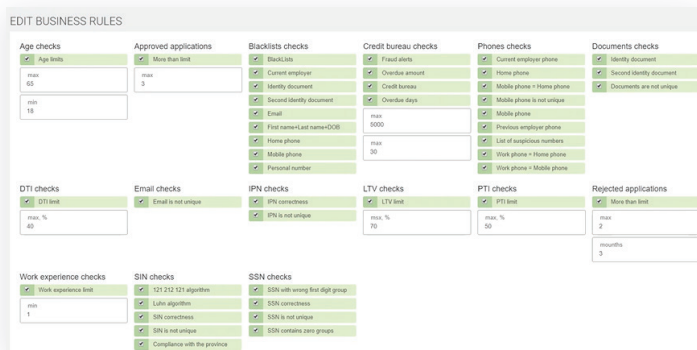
EDIT BUSINESS RULES

Age checks
Age limits
max
65
min
18

Approved applications
More than limit
max
3

Blacklists checks
BlackLists
Current employer
Identity document
Second identity document
Email
First name+Last name+DOB
Home phone
Mobile phone
Personal number

Credit bureau checks
Fraud alerts
Overdue amount
Credit bureau
Overdue days
max
5000
max
30

Phones checks
Current employer phone
Home phone
Mobile phone = Home phone
Mobile phone is not unique
Mobile phone
Previous employer phone
List of suspicious numbers
Work phone = Home phone
Work phone = Mobile phone

Documents checks
Identity document
Second identity document
Documents are not unique

DTI checks
DTI limit
max, %
40

Email checks
Email is not unique

IPN checks
IPN correctness
IPN is not unique

LTV checks
LTV limit
max, %
70

PTI checks
PTI limit
max, %
50

Rejected applications
More than limit
max
2
mounths
3

Work experience checks
Work experience limit
min
1

SIN checks
121 212 121 algorithm
Luhn algorithm
SIN correctness
SIN is not unique
Compliance with the province

SSN checks
SSN with wrong first digit group
SSN correctness
SSN is not unique
SSN contains zero groups